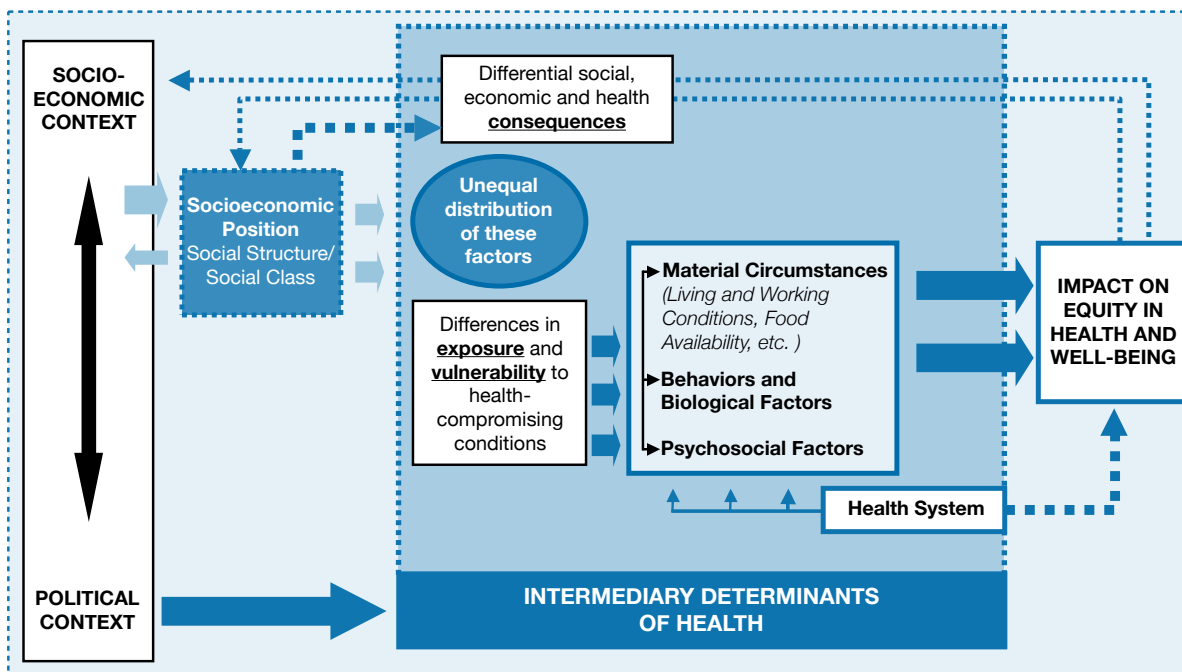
SOCIO-ECONOMIC CONTEXT

Differential social, economic and health **consequences**

**Socioeconomic Position**
Social Structure/ Social Class

**Unequal distribution of these factors**

Differences in **exposure** and **vulnerability** to health-compromising conditions

**Material Circumstances**
*(Living and Working Conditions, Food Availability, etc. )*

**Behaviors and Biological Factors**

**Psychosocial Factors**

**IMPACT ON EQUITY IN HEALTH AND WELL-BEING**

**Health System**

**POLITICAL CONTEXT**

**INTERMEDIARY DETERMINANTS OF HEALTH**